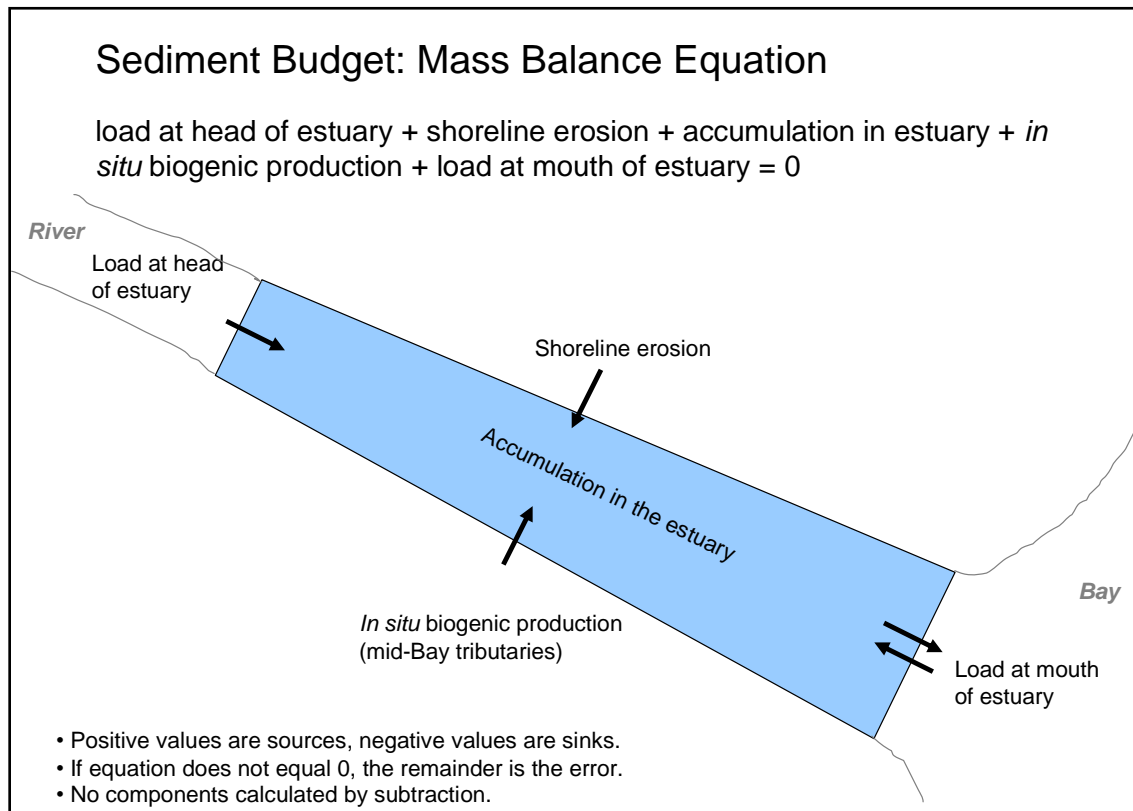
Sediment Budget: Mass Balance Equation

load at head of estuary + shoreline erosion + accumulation in estuary + *in situ* biogenic production + load at mouth of estuary = 0

River

Load at head of estuary

Shoreline erosion

Accumulation in the estuary

Bay

*In situ* biogenic production (mid-Bay tributaries)

Load at mouth of estuary

• Positive values are sources, negative values are sinks.
• If equation does not equal 0, the remainder is the error.
• No components calculated by subtraction.